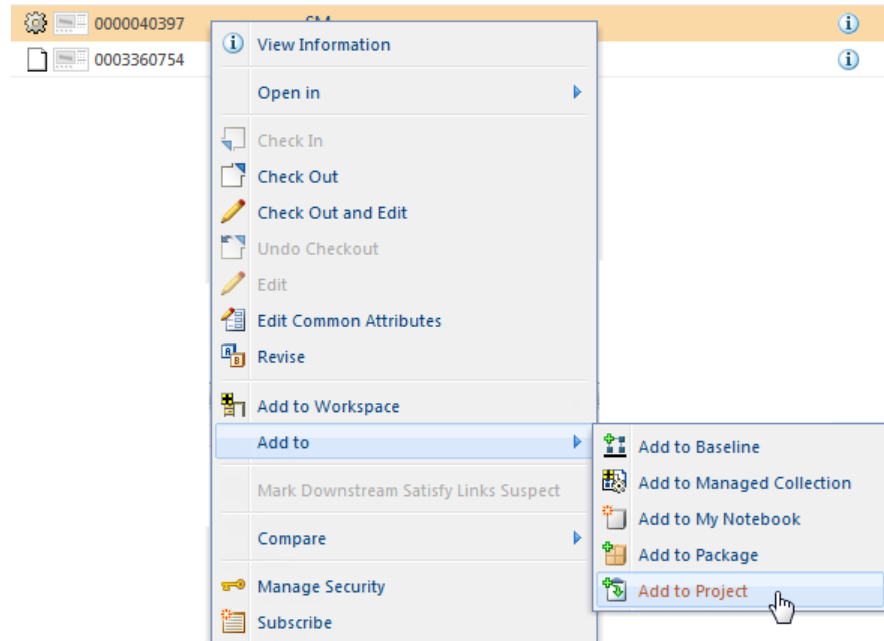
0000040397 SM

0003360754

View Information

Open in

Check In

Check Out

Check Out and Edit

Undo Checkout

Edit

Edit Common Attributes

Revise

Add to Workspace

Add to

Mark Downstream Satisfy Links Suspect

Compare

Manage Security

Subscribe

Add to Baseline

Add to Managed Collection

Add to My Notebook

Add to Package

Add to Project